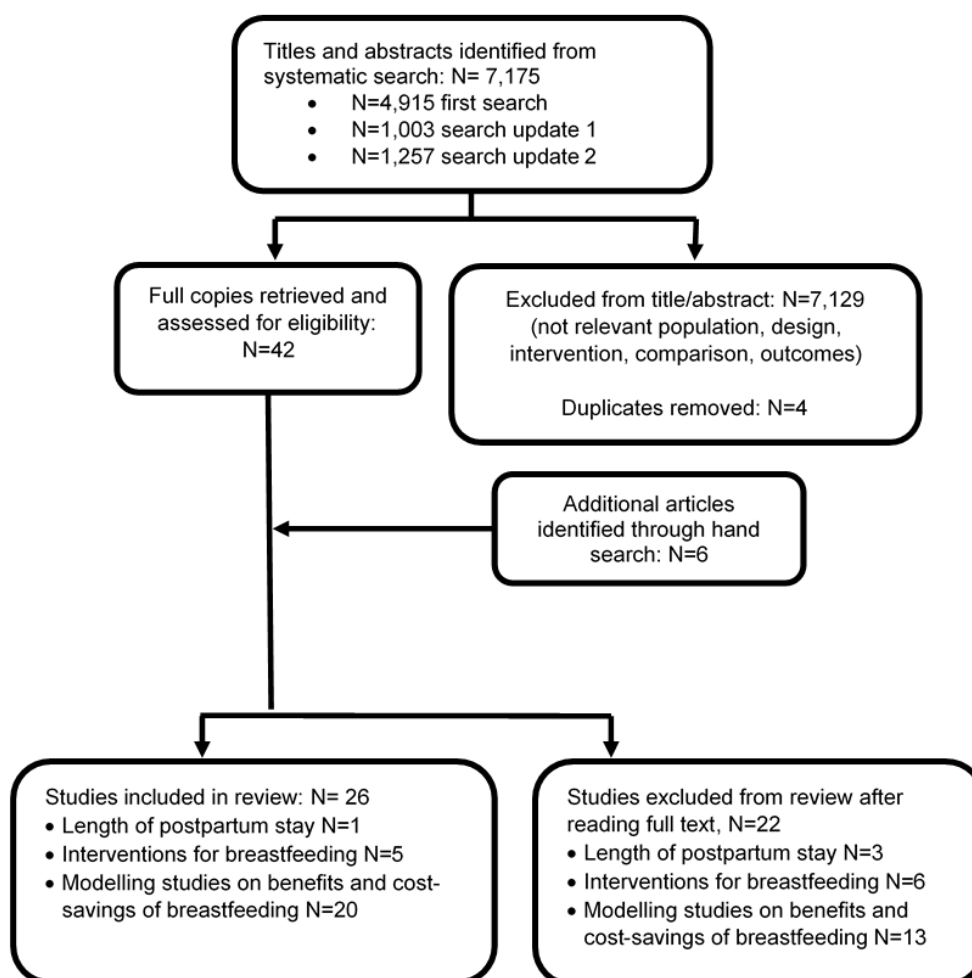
Titles and abstracts identified from systematic search: N= 7,175
• N=4,915 first search
• N=1,003 search update 1
• N=1,257 search update 2

Full copies retrieved and assessed for eligibility: N=42

Excluded from title/abstract: N=7,129 (not relevant population, design, intervention, comparison, outcomes)

Duplicates removed: N=4

Additional articles identified through hand search: N=6

Studies included in review: N= 26
• Length of postpartum stay N=1
• Interventions for breastfeeding N=5
• Modelling studies on benefits and cost-savings of breastfeeding N=20

Studies excluded from review after reading full text, N=22
• Length of postpartum stay N=3
• Interventions for breastfeeding N=6
• Modelling studies on benefits and cost-savings of breastfeeding N=13